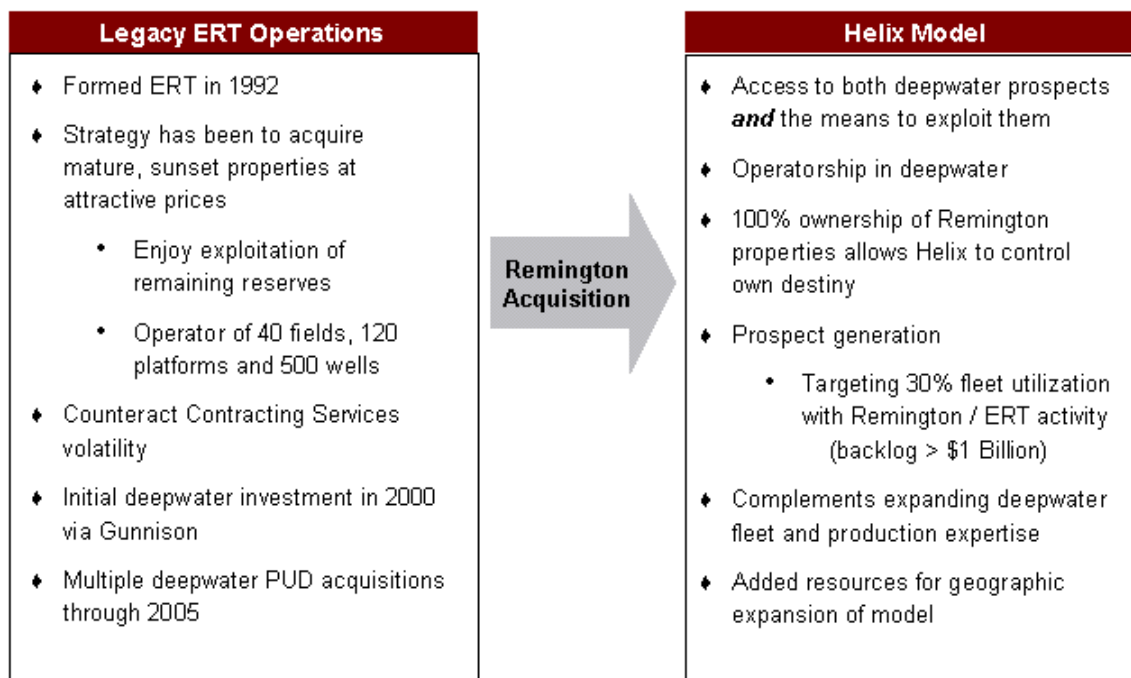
Legacy ERT Operations

♦ Formed ERT in 1992

♦ Strategy has been to acquire mature, sunset properties at attractive prices

• Enjoy exploitation of remaining reserves

• Operator of 40 fields, 120 platforms and 500 wells

♦ Counteract Contracting Services volatility

♦ Initial deepwater investment in 2000 via Gunnison

♦ Multiple deepwater PUD acquisitions through 2005

Remington Acquisition

Helix Model

♦ Access to both deepwater prospects ***and*** the means to exploit them

♦ Operatorship in deepwater

♦ 100% ownership of Remington properties allows Helix to control own destiny

♦ Prospect generation

• Targeting 30% fleet utilization with Remington / ERT activity (backlog > $1 Billion)

♦ Complements expanding deepwater fleet and production expertise

♦ Added resources for geographic expansion of model